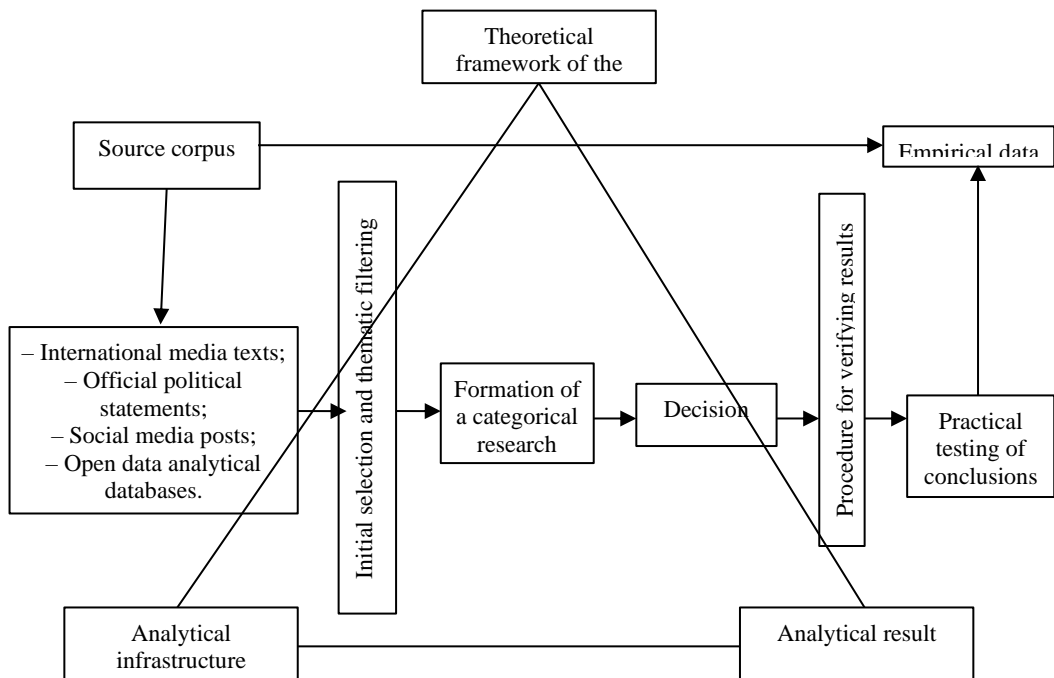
Theoretical framework of the

Source corpus

Empirical data

– International media texts;
– Official political statements;
– Social media posts;
– Open data analytical databases.

Initial selection and thematic filtering

Formation of a categorical research

Decision

Procedure for verifying results

Practical testing of conclusions

Analytical infrastructure

Analytical result